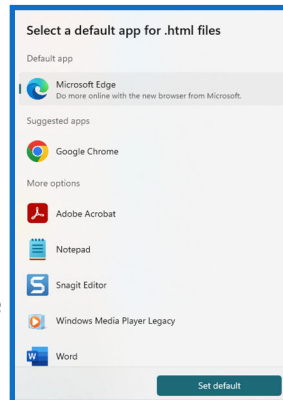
Select a default app for .html files

Default app

Microsoft Edge
Do more online with the new browser from Microsoft.

Suggested apps

Google Chrome

More options

Adobe Acrobat

Notepad

Snagit Editor

Windows Media Player Legacy

Word

Set default